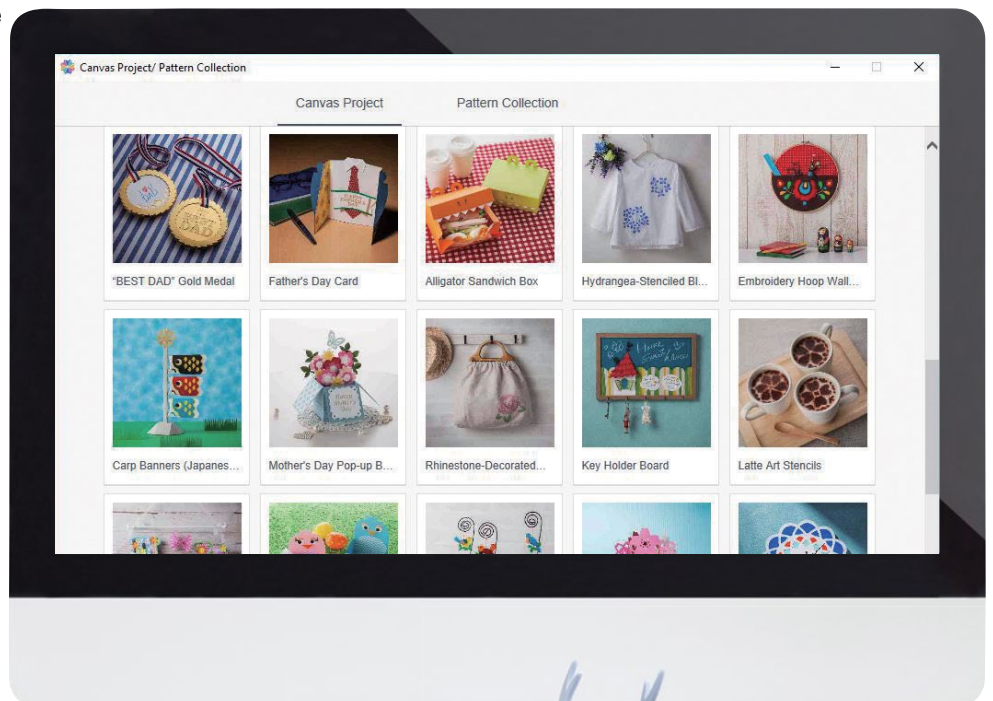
Canvas Project/ Pattern Collection

Canvas Project
Pattern Collection

"BEST DAD" Gold Medal
Father's Day Card
Alligator Sandwich Box
Hydrangea-Stenciled Bl...
Embroidery Hoop Wall...

Carp Banners (Japanes...
Mother's Day Pop-up B...
Rhinestone-Decorated...
Key Holder Board
Latte Art Stencils